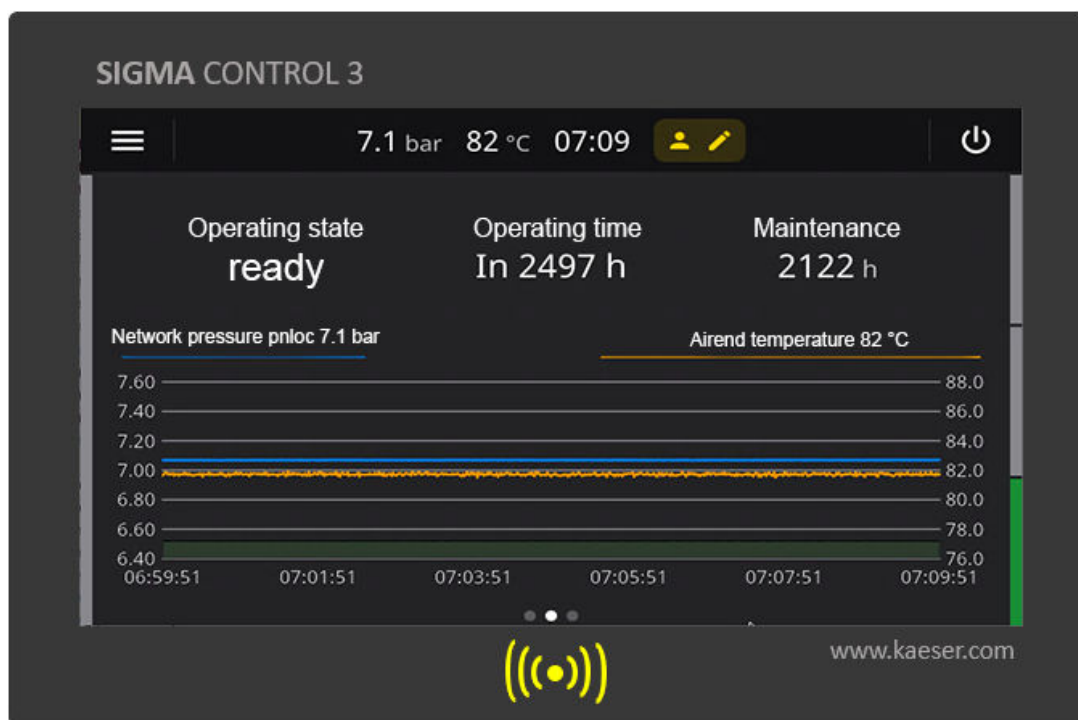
SIGMA CONTROL 3

7.1 bar 82 °C 07:09

Operating state
ready

Operating time
In 2497 h

Maintenance
2122 h

Network pressure pnloc 7.1 bar

Airend temperature 82 °C

7.60
7.40
7.20
7.00
6.80
6.60
6.40

88.0
86.0
84.0
82.0
80.0
78.0
76.0

06:59:51 07:01:51 07:03:51 07:05:51 07:07:51 07:09:51

www.kaeser.com